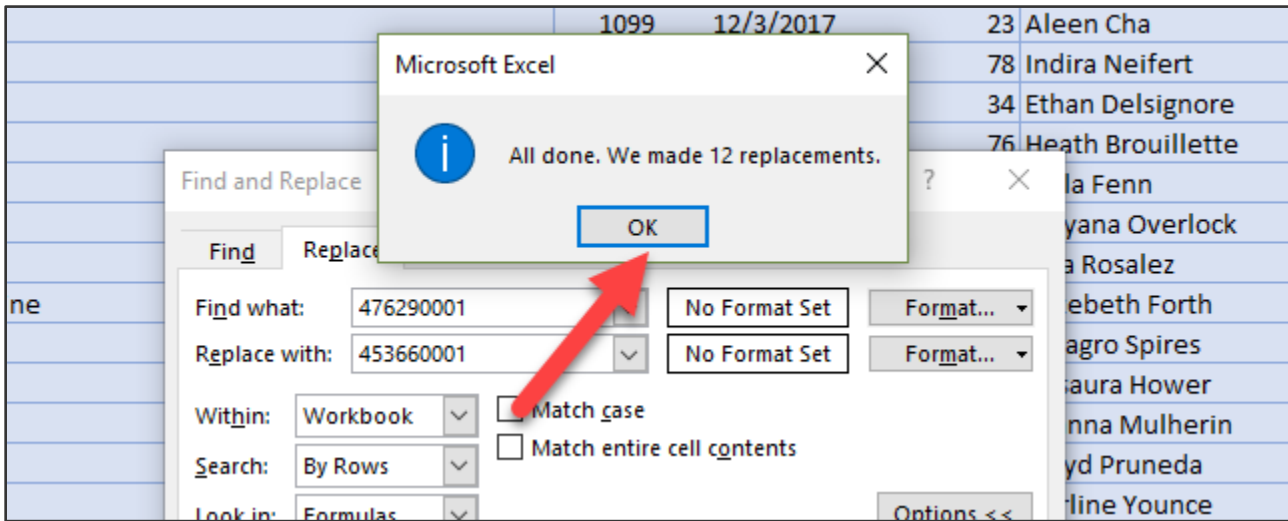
1099 12/3/2017 23 Aleen Cha
78 Indira Neifert
34 Ethan Delsignore
76 Heath Brouillette
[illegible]la Fenn
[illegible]yana Overlock
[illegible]a Rosalez
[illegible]ebeth Forth
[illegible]agro Spires
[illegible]saura Hower
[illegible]nna Mulherin
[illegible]yd Pruneda
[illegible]rline Younce
ne

Microsoft Excel
All done. We made 12 replacements.
OK

Find and Replace
?
Find
Replace
Find what: 476290001
No Format Set
Format...
Replace with: 453660001
No Format Set
Format...
Within: Workbook
Match case
Match entire cell contents
Search: By Rows
Look in: Formulas
Options <<